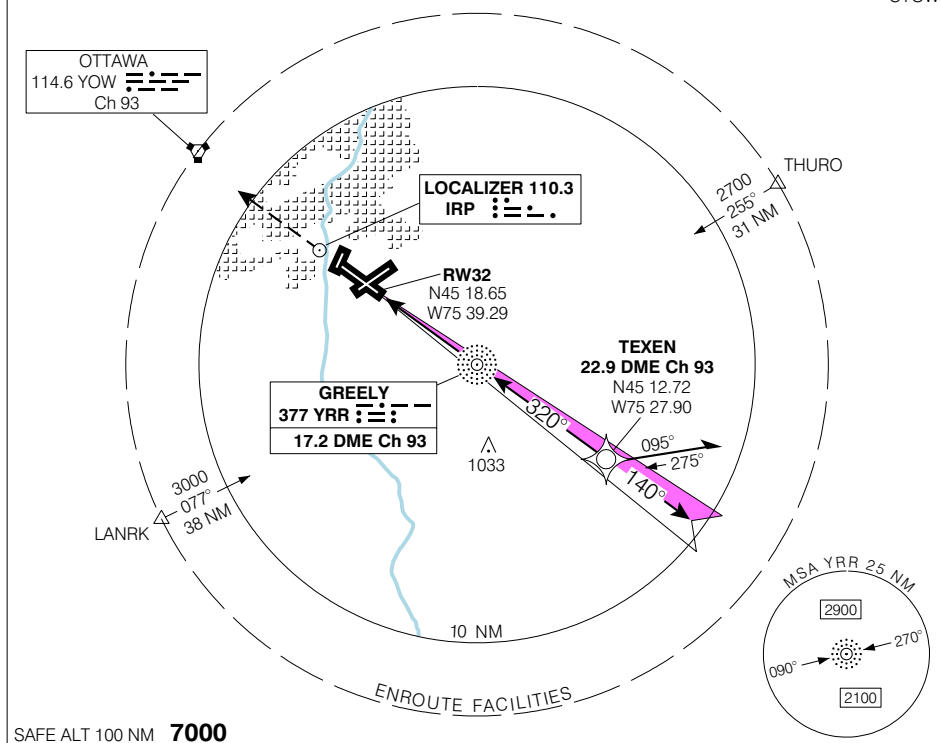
OTTAWA
114.6 YOW
Ch 93

LOCALIZER 110.3
IRP

THURO
2700
255°
31 NM

RW32
N45 18.65
W75 39.29

TEXEN
22.9 DME Ch 93
N45 12.72
W75 27.90

GREELY
377 YRR
17.2 DME Ch 93

320°
095°
275°
140°

1033

3000
077°
38 NM
LANRK

10 NM

ENROUTE FACILITIES

MSA YRR 25 NM
2900
090°
270°
2100

SAFE ALT 100 NM 7000